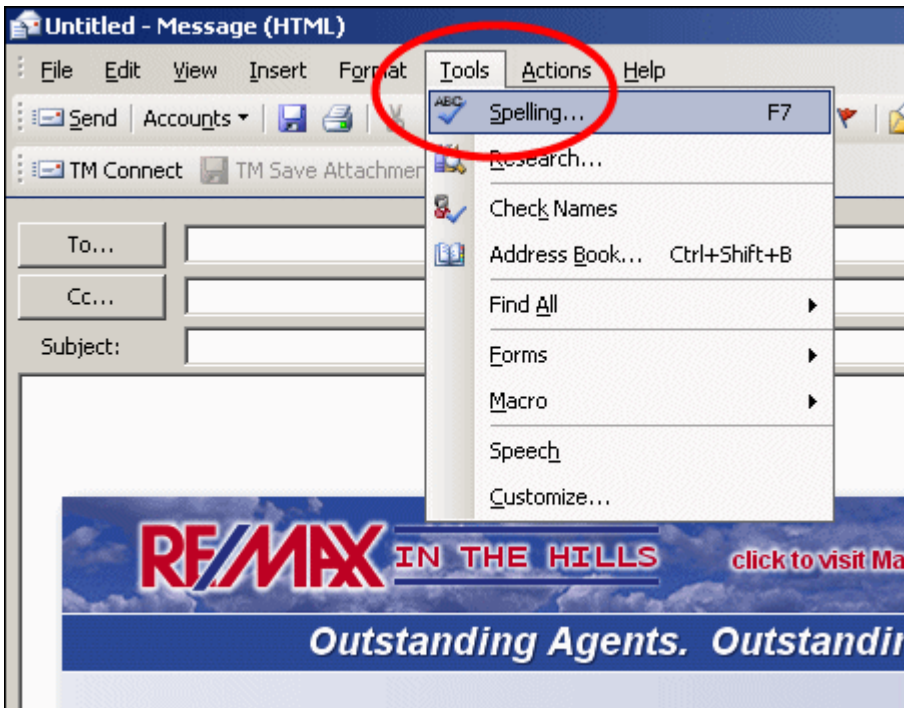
Untitled - Message (HTML)

File Edit View Insert Format Tools Actions Help

Send Accounts

TM Connect TM Save Attachmen

To...

Cc...

Subject:

ABC Spelling... F7

Research...

Check Names

Address Book... Ctrl+Shift+B

Find All

Forms

Macro

Speech

Customize...

RE/MAX IN THE HILLS

click to visit Ma

Outstanding Agents. Outstandi